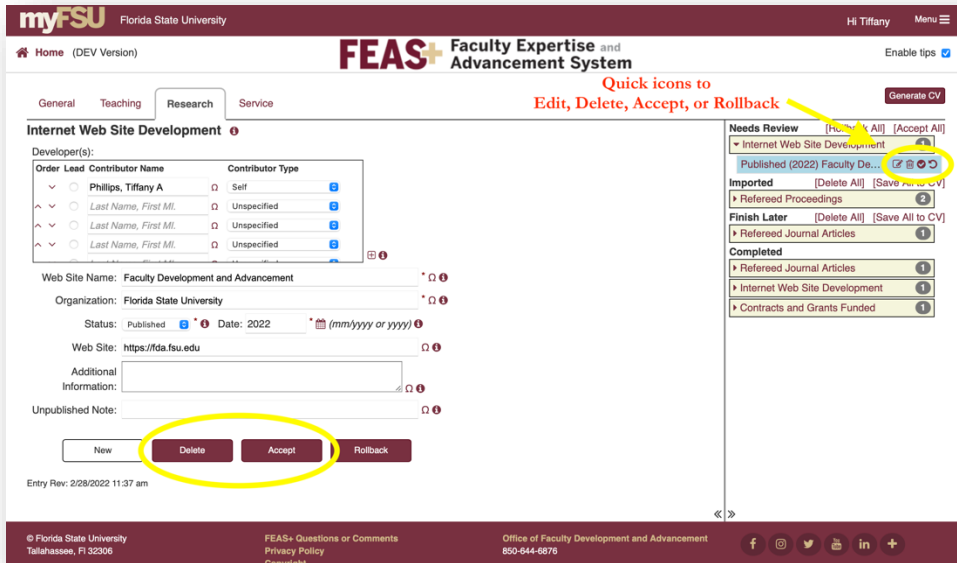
myFSU Florida State University

Hi Tiffany Menu

Home (DEV Version)

FEAS+ Faculty Expertise and Advancement System

Enable tips

Quick icons to Edit, Delete, Accept, or Rollback

General Teaching Research Service

Generate CV

Internet Web Site Development

Developer(s):

| Order | Lead | Contributor Name | Contributor Type |
|---|---|---|---|
| | | Phillips, Tiffany A | Self |
| | | Last Name, First MI. | Unspecified |
| | | Last Name, First MI. | Unspecified |
| | | Last Name, First MI. | Unspecified |

Web Site Name: Faculty Development and Advancement

Organization: Florida State University

Status: Published Date: 2022 (mm/yyyy or yyyy)

Web Site: https://fda.fsu.edu

Additional Information:

Unpublished Note:

New Delete Accept Rollback

Entry Rev: 2/28/2022 11:37 am

Needs Review [Ho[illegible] All] [Accept All]

Internet Web Site Development 1

Published (2022) Faculty De...

Imported [Delete All] [Save All to CV]

Refereed Proceedings 2

Finish Later [Delete All] [Save All to CV]

Refereed Journal Articles 1

Completed

Refereed Journal Articles 1

Internet Web Site Development 1

Contracts and Grants Funded 1

© Florida State University
Tallahassee, Fl 32306

FEAS+ Questions or Comments
Privacy Policy
Copyright

Office of Faculty Development and Advancement
850-644-6876